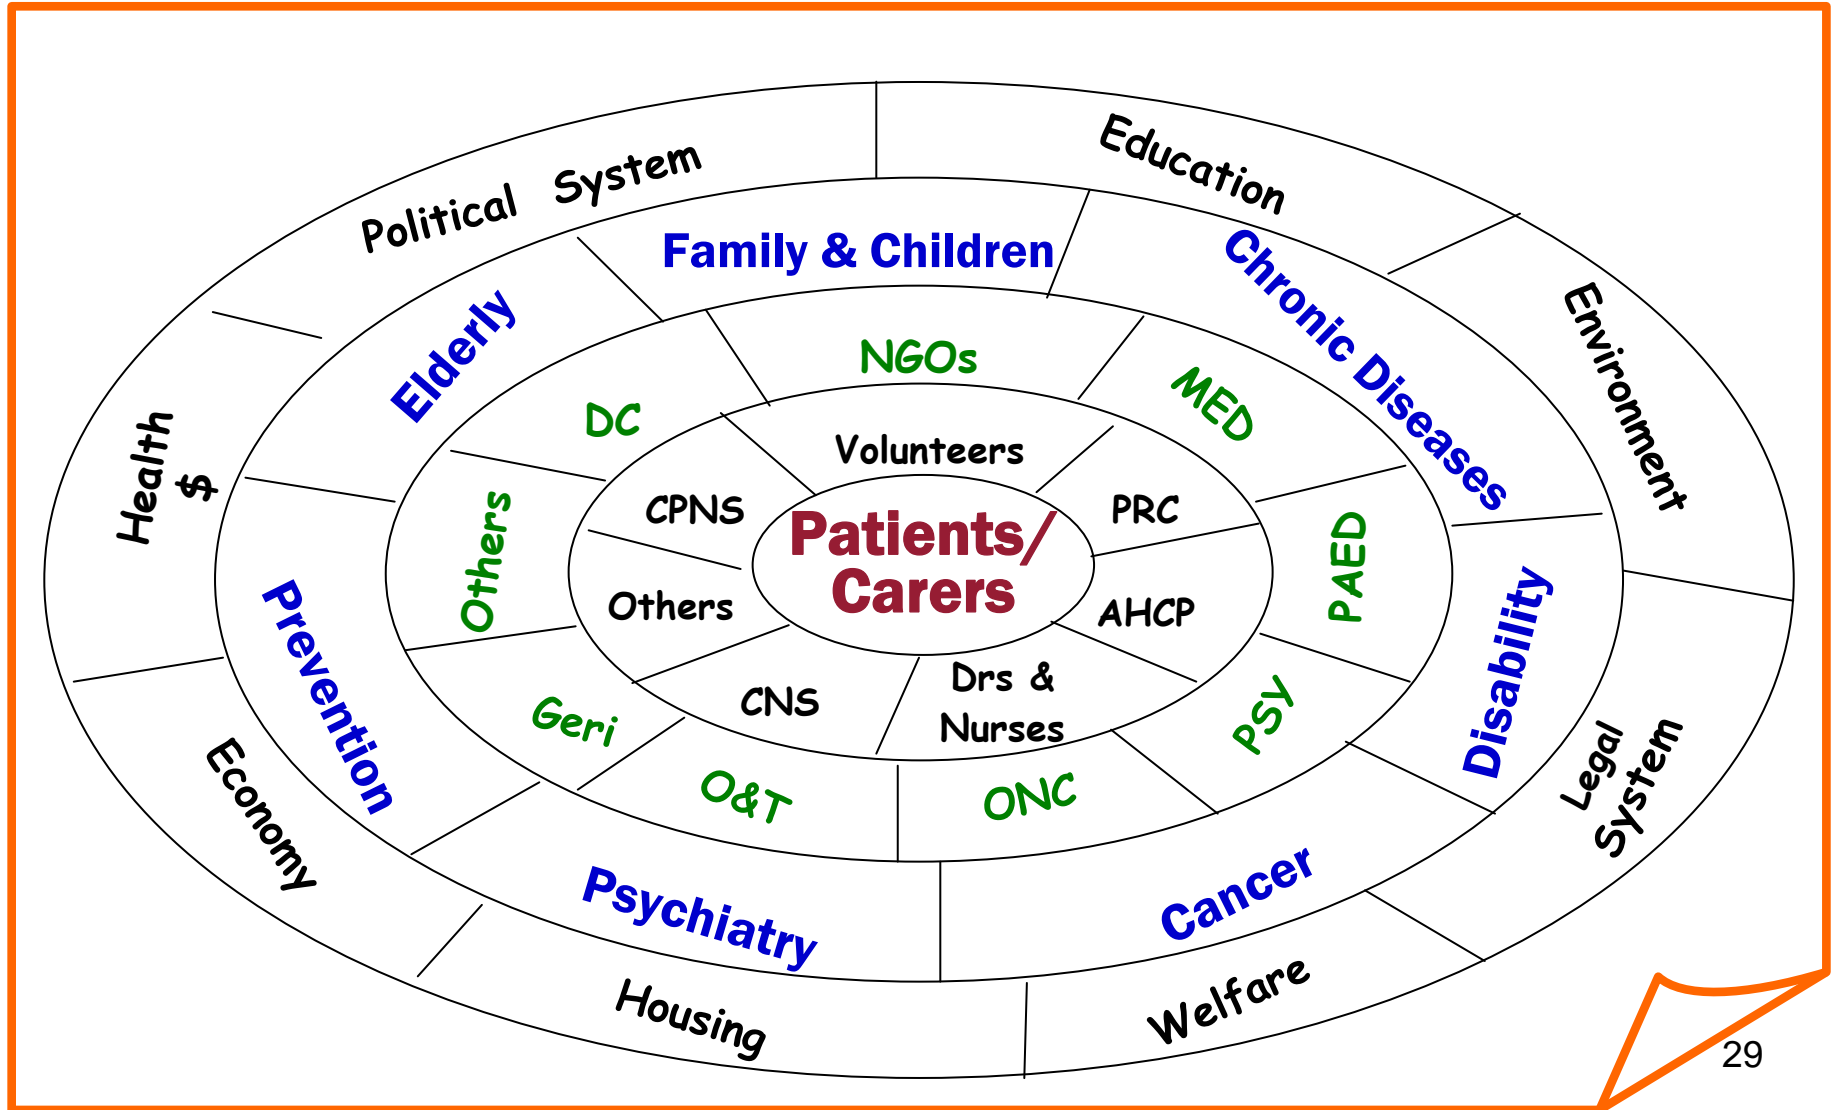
Patients/ Carers

Volunteers
PRC
AHCP
Drs & Nurses
CNS
Others
CPNS

NGOs
MED
PAED
PSY
ONC
O&T
Geri
Others
DC

Family & Children
Chronic Diseases
Disability
Cancer
Psychiatry
Prevention
Elderly

Political System
Education
Environment
Legal System
Welfare
Housing
Economy
Health $

29